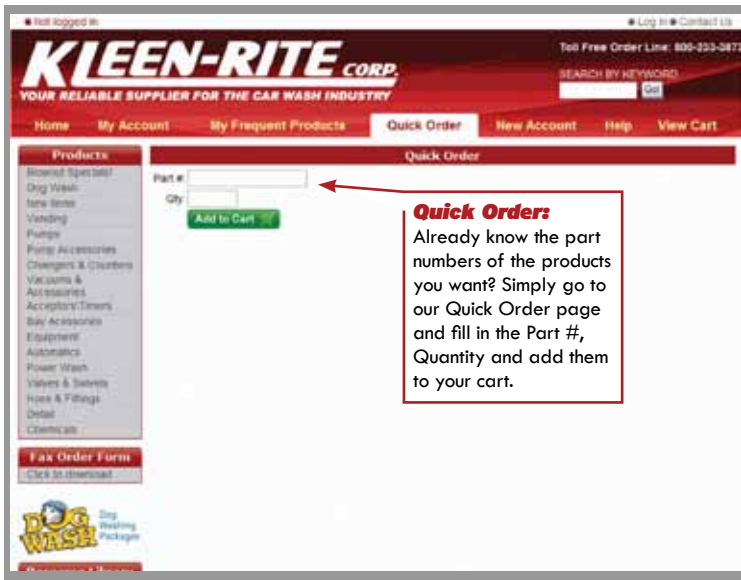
Not logged in
Log In Contact Us

KLEEN-RITE CORP.
YOUR RELIABLE SUPPLIER FOR THE CAR WASH INDUSTRY

Toll Free Order Line: 800-233-387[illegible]
SEARCH BY KEYWORD
Go!

Home My Account My Frequent Products Quick Order New Account Help View Cart

Products
Rosenot Specials!
Dog Wash
New Items
Vending
Pumps
Pump Accessories
Changers & Counters
Vacuums & Accessories
Acceptors/Timers
Bay Accessories
Equipment
Automatics
Power Wash
Valves & Swivels
Hose & Fittings
Detail
Chemicals

Fax Order Form
Click to download

DOG WASH
Dog Washing Packages

Quick Order
Part #
Qty
Add to Cart

Quick Order:
Already know the part numbers of the products you want? Simply go to our Quick Order page and fill in the Part #, Quantity and add them to your cart.